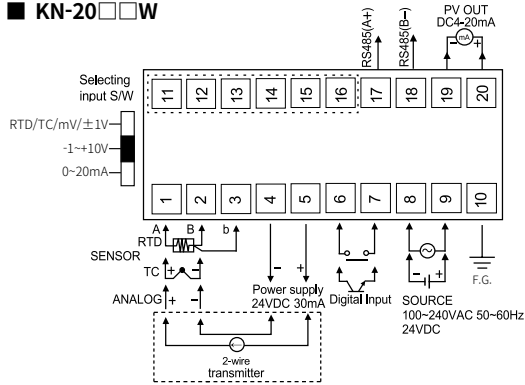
■ KN-20□□W

RS485(A+)
RS485(B−)
PV OUT
DC4-20mA
mA
− +

Selecting input S/W

RTD/TC/mV/±1V
-1~+10V
0~20mA

11 12 13 14 15 16 17 18 19 20

1 2 3 4 5 6 7 8 9 10

A B b
RTD
SENSOR
TC + −
ANALOG + −

− +
Power supply
24VDC 30mA

Digital Input

− +
SOURCE
100~240VAC 50~60Hz
24VDC

F.G.

2-wire
transmitter